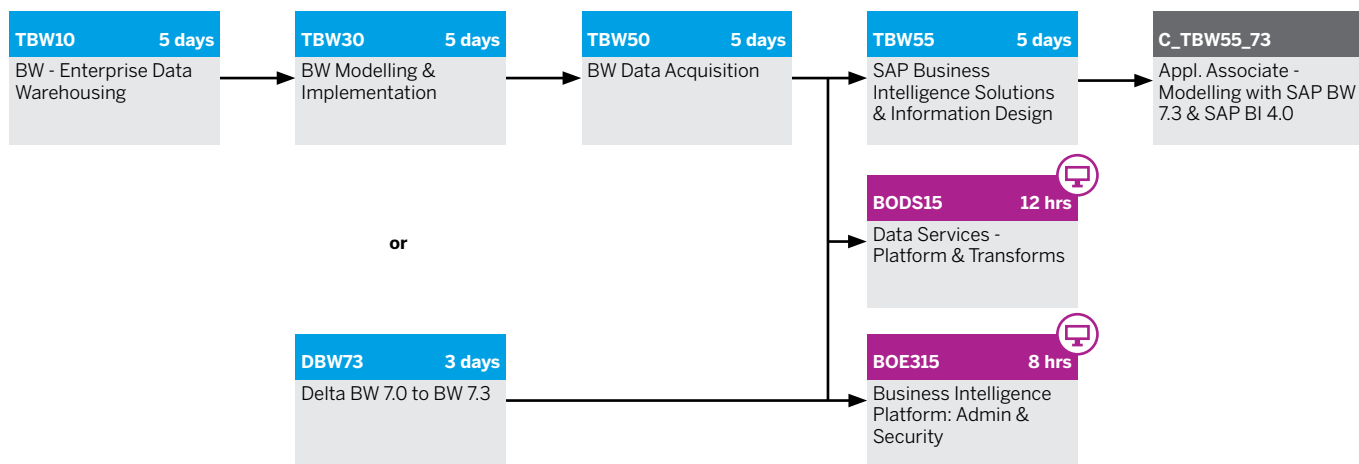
TBW10 5 days
BW - Enterprise Data Warehousing

TBW30 5 days
BW Modelling & Implementation

TBW50 5 days
BW Data Acquisition

TBW55 5 days
SAP Business Intelligence Solutions & Information Design

C_TBW55_73
Appl. Associate - Modelling with SAP BW 7.3 & SAP BI 4.0

BODS15 12 hrs
Data Services - Platform & Transforms

or

DBW73 3 days
Delta BW 7.0 to BW 7.3

BOE315 8 hrs
Business Intelligence Platform: Admin & Security